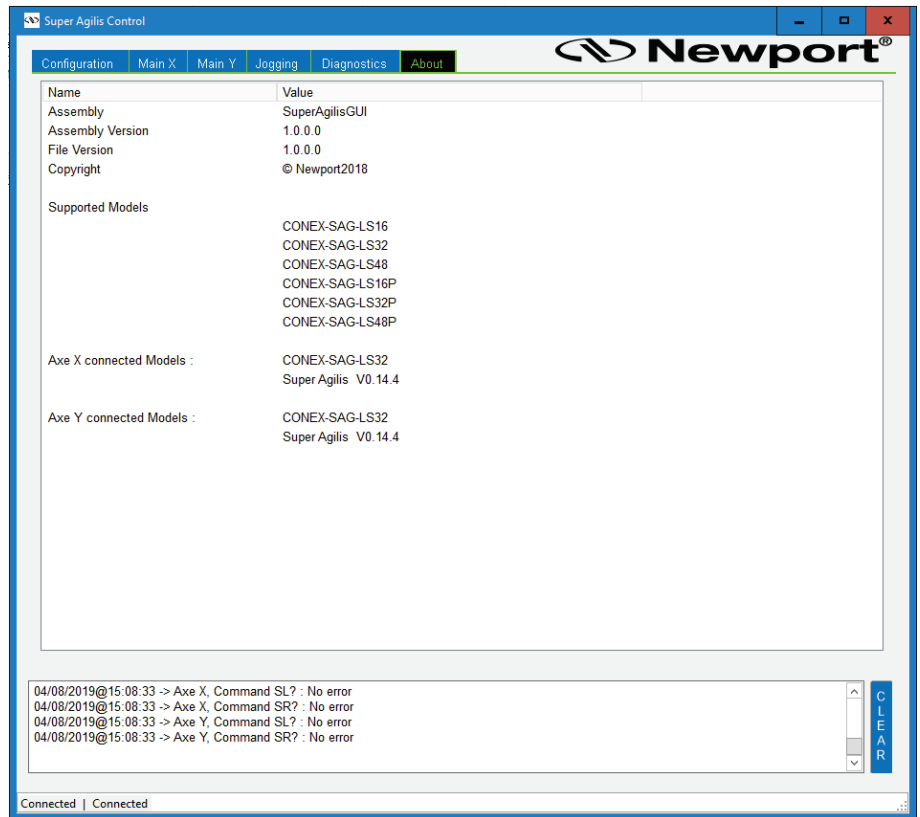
Super Agilis Control

Configuration | Main X | Main Y | Jogging | Diagnostics | About

Newport®

| Name | Value |
|---|---|
| Assembly | SuperAgilisGUI |
| Assembly Version | 1.0.0.0 |
| File Version | 1.0.0.0 |
| Copyright | © Newport2018 |
| | |
| Supported Models | |
| | CONEX-SAG-LS16 |
| | CONEX-SAG-LS32 |
| | CONEX-SAG-LS48 |
| | CONEX-SAG-LS16P |
| | CONEX-SAG-LS32P |
| | CONEX-SAG-LS48P |
| | |
| Axe X connected Models : | CONEX-SAG-LS32 |
| | Super Agilis V0.14.4 |
| | |
| Axe Y connected Models : | CONEX-SAG-LS32 |
| | Super Agilis V0.14.4 |

04/08/2019@15:08:33 -> Axe X, Command SL? : No error
04/08/2019@15:08:33 -> Axe X, Command SR? : No error
04/08/2019@15:08:33 -> Axe Y, Command SL? : No error
04/08/2019@15:08:33 -> Axe Y, Command SR? : No error

CLEAR

Connected | Connected